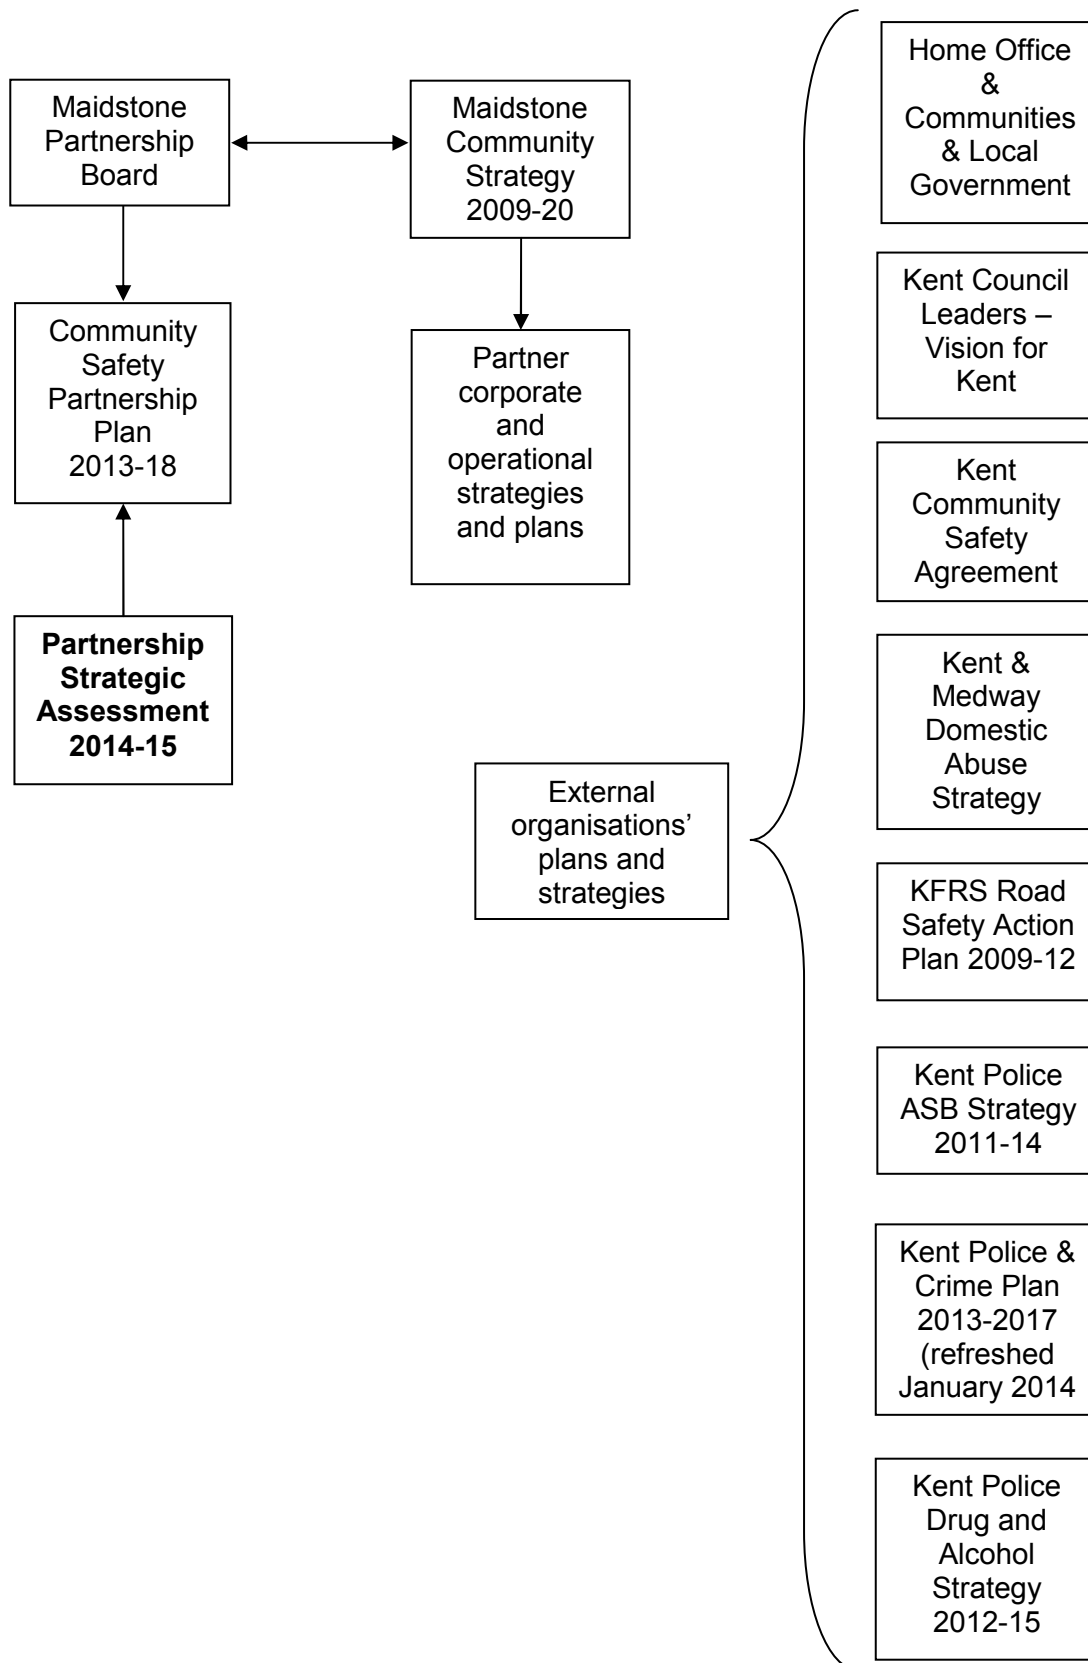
Maidstone Partnership Board

Maidstone Community Strategy 2009-20

Community Safety Partnership Plan 2013-18

Partner corporate and operational strategies and plans

**Partnership Strategic Assessment 2014-15**

External organisations' plans and strategies

Home Office & Communities & Local Government

Kent Council Leaders – Vision for Kent

Kent Community Safety Agreement

Kent & Medway Domestic Abuse Strategy

KFRS Road Safety Action Plan 2009-12

Kent Police ASB Strategy 2011-14

Kent Police & Crime Plan 2013-2017 (refreshed January 2014

Kent Police Drug and Alcohol Strategy 2012-15